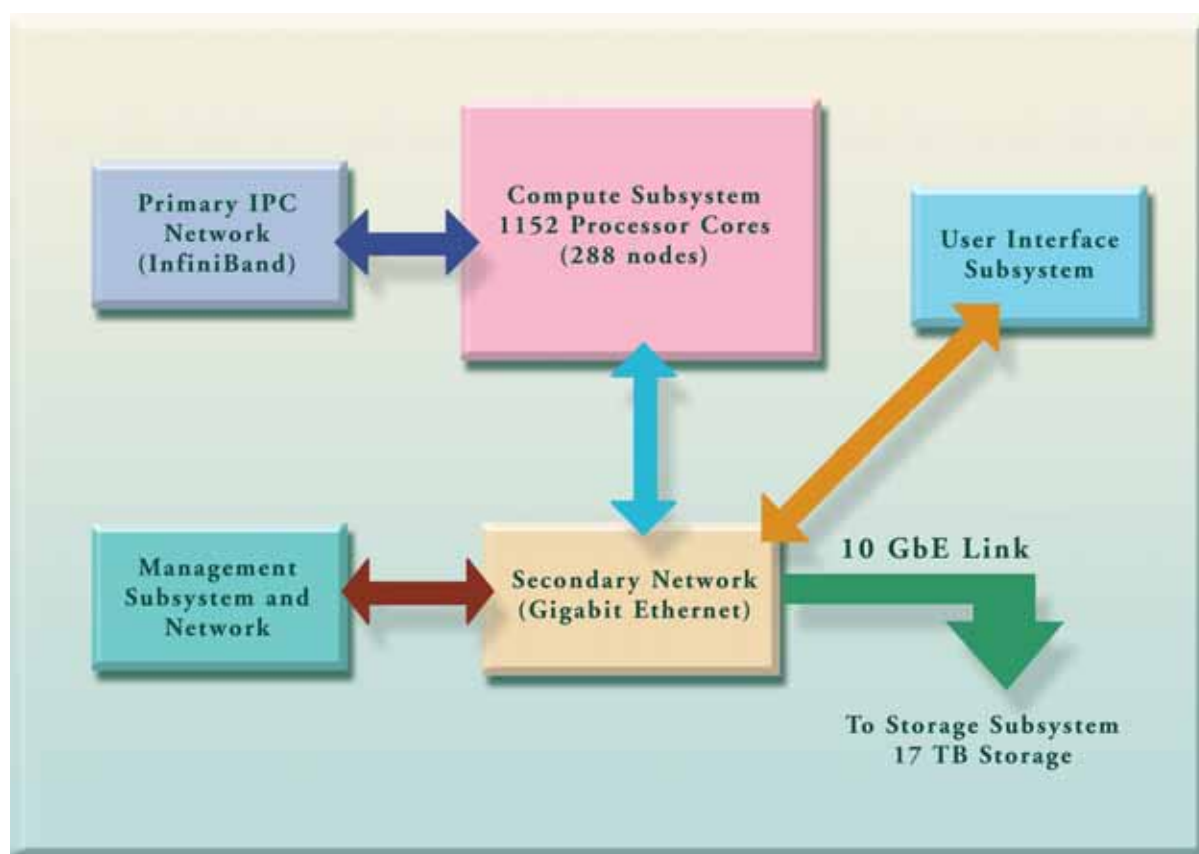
Primary IPC Network (InfiniBand)

Compute Subsystem 1152 Processor Cores (288 nodes)

User Interface Subsystem

Management Subsystem and Network

Secondary Network (Gigabit Ethernet)

10 GbE Link

To Storage Subsystem 17 TB Storage